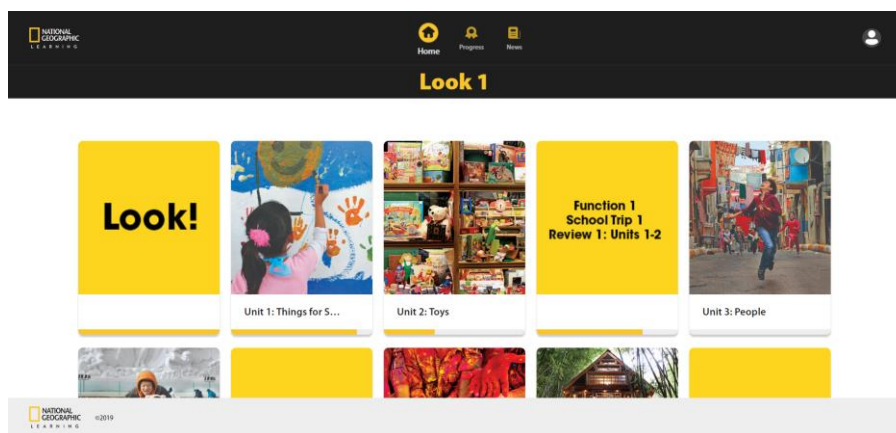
NATIONAL GEOGRAPHIC LEARNING

Home
Progress
News

Look 1

Look!

Unit 1: Things for S...

Unit 2: Toys

Function 1
School Trip 1
Review 1: Units 1-2

Unit 3: People

NATIONAL GEOGRAPHIC LEARNING
©2019